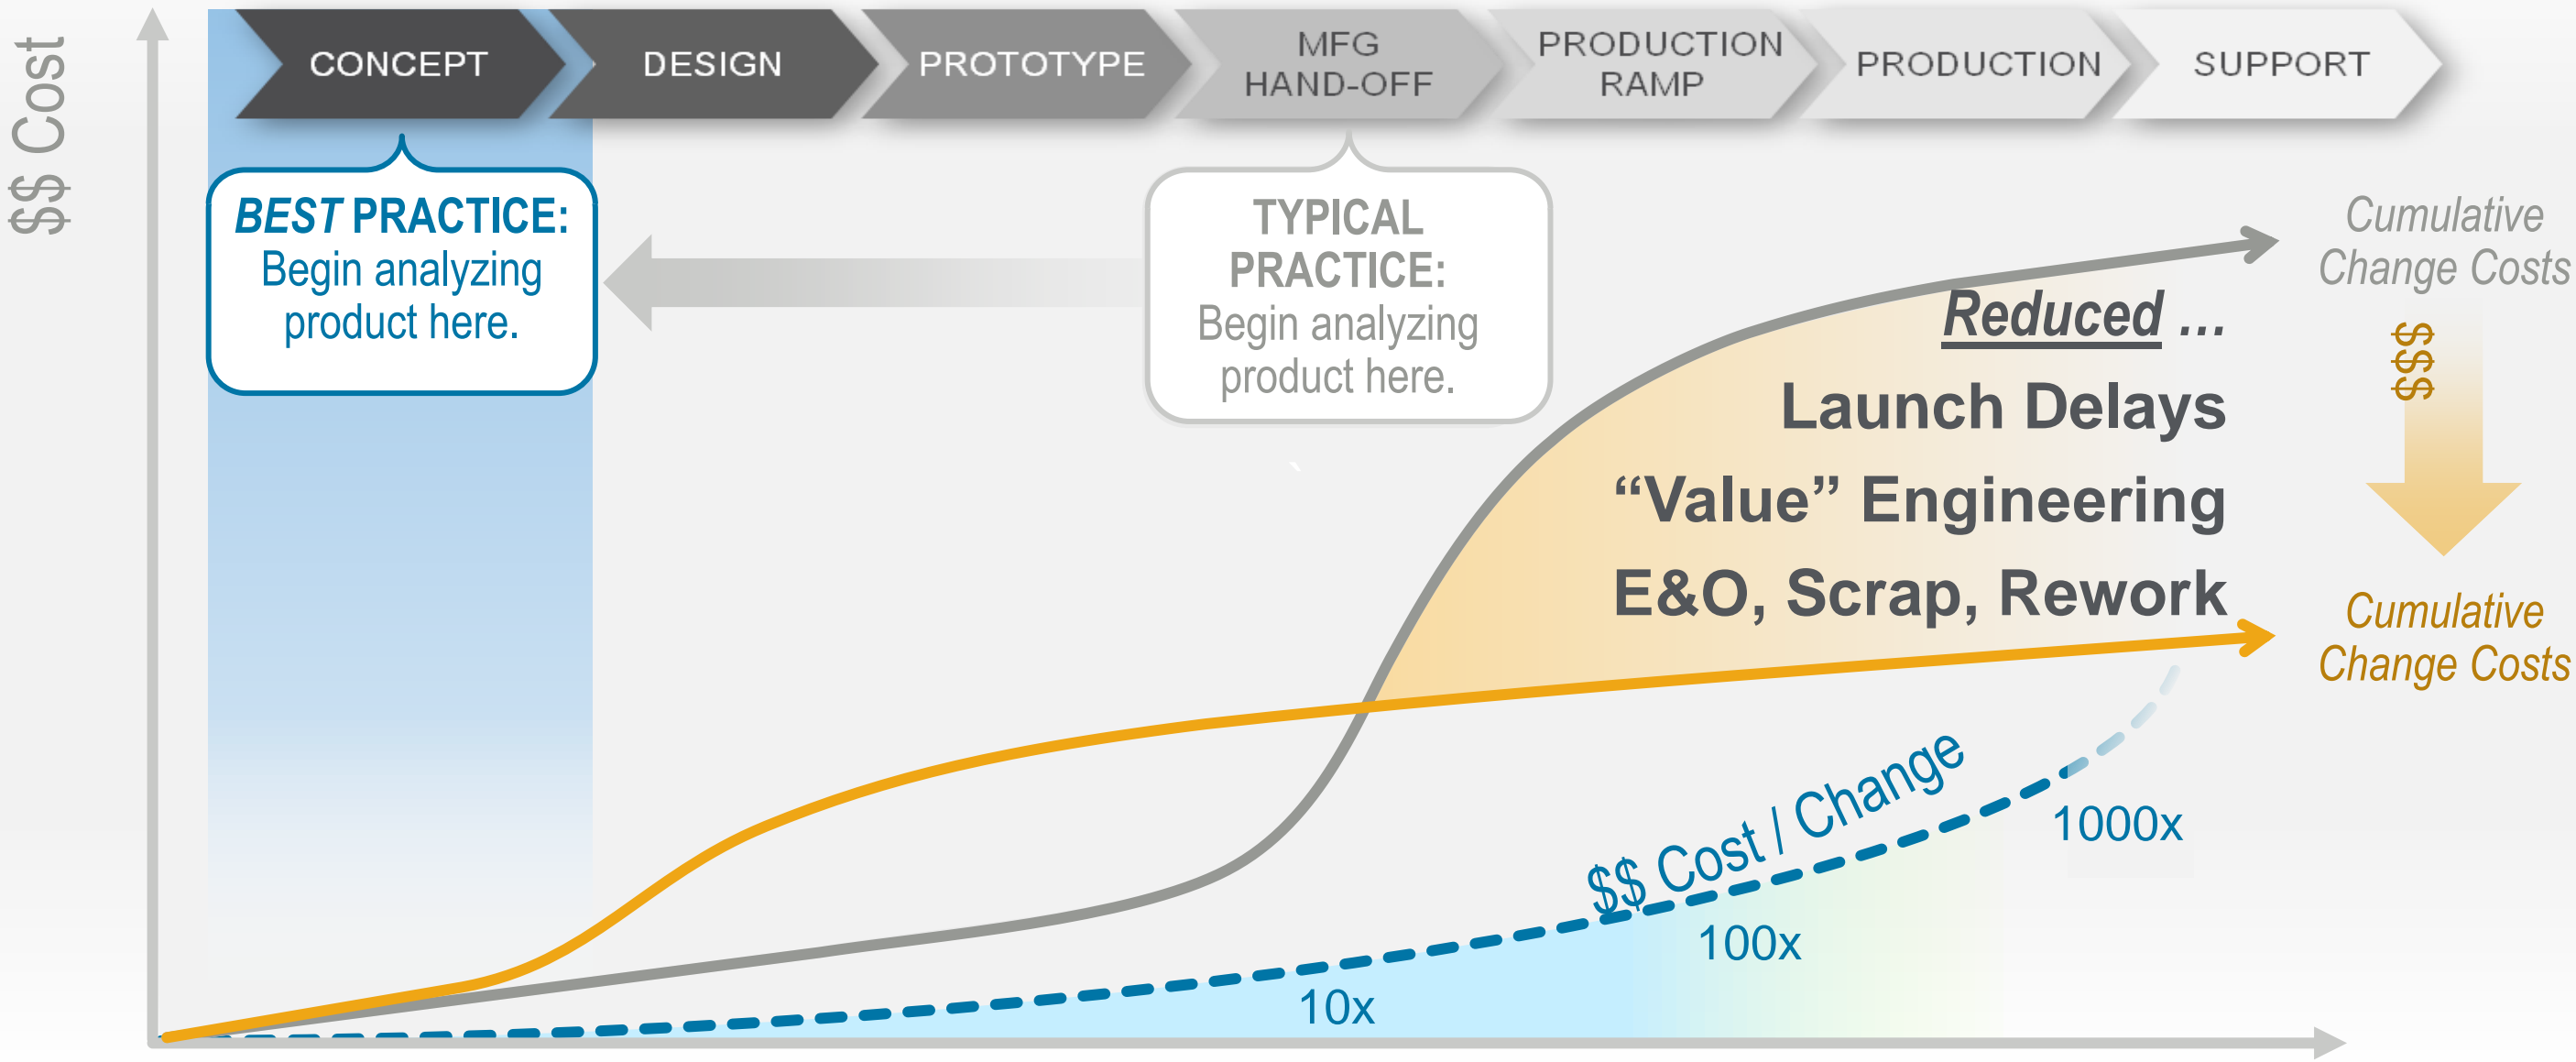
$$ Cost

CONCEPT
DESIGN
PROTOTYPE
MFG HAND-OFF
PRODUCTION RAMP
PRODUCTION
SUPPORT

BEST PRACTICE: Begin analyzing product here.

TYPICAL PRACTICE: Begin analyzing product here.

Cumulative Change Costs

Reduced ...
Launch Delays
“Value” Engineering
E&O, Scrap, Rework

$$$

Cumulative Change Costs

$$ Cost / Change

1000x
100x
10x